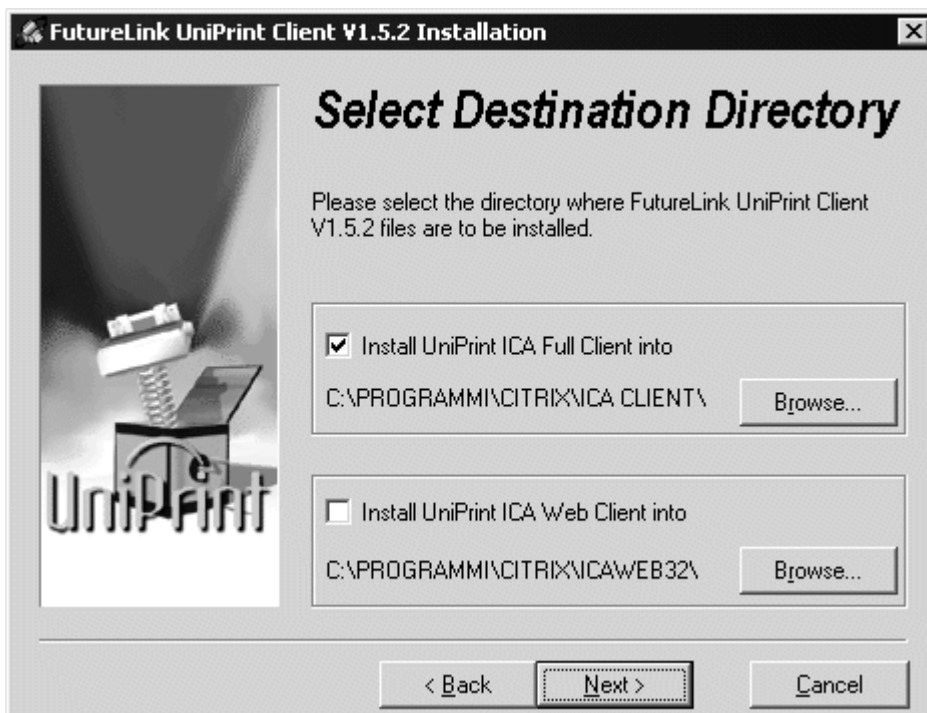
FutureLink UniPrint Client V1.5.2 Installation

UniPrint

Select Destination Directory

Please select the directory where FutureLink UniPrint Client V1.5.2 files are to be installed.

☑ Install UniPrint ICA Full Client into

C:\PROGRAMMI\CITRIX\ICA CLIENT\

Browse...

☐ Install UniPrint ICA Web Client into

C:\PROGRAMMI\CITRIX\ICAWEB32\

Browse...

< Back

Next >

Cancel